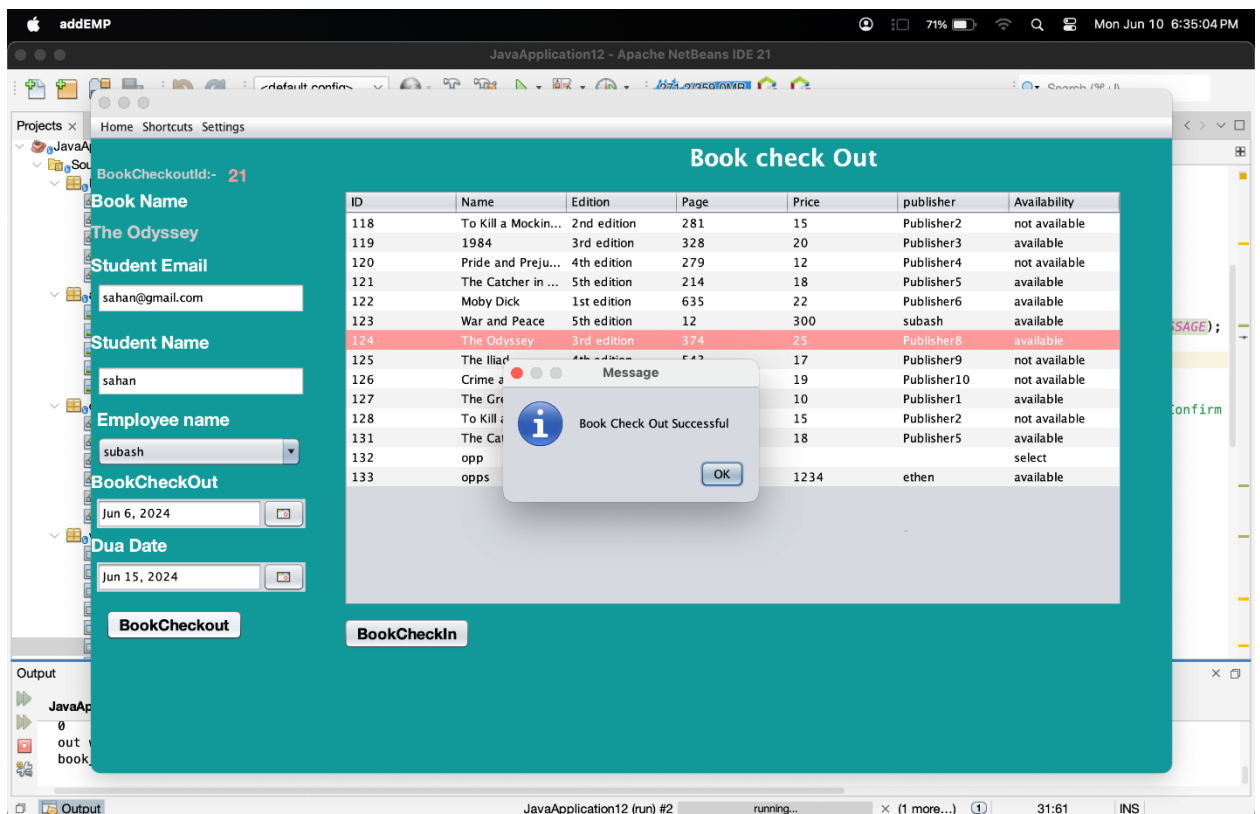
addEMP
71%
Mon Jun 10 6:35:04 PM
JavaApplication12 - Apache NetBeans IDE 21
<default config>
Search (⌘+I)
Projects ×
JavaAp
Sou
Home Shortcuts Settings
Book check Out
BookCheckoutId:- 21
Book Name
The Odyssey
Student Email
sahan@gmail.com
Student Name
sahan
Employee name
subash
BookCheckOut
Jun 6, 2024
Dua Date
Jun 15, 2024
BookCheckout

| ID | Name | Edition | Page | Price | publisher | Availability |
|---|---|---|---|---|---|---|
| 118 | To Kill a Mockin... | 2nd edition | 281 | 15 | Publisher2 | not available |
| 119 | 1984 | 3rd edition | 328 | 20 | Publisher3 | available |
| 120 | Pride and Preju... | 4th edition | 279 | 12 | Publisher4 | not available |
| 121 | The Catcher in ... | 5th edition | 214 | 18 | Publisher5 | available |
| 122 | Moby Dick | 1st edition | 635 | 22 | Publisher6 | available |
| 123 | War and Peace | 5th edition | 12 | 300 | subash | available |
| 124 | The Odyssey | 3rd edition | 374 | 25 | Publisher8 | available |
| 125 | The Iliad | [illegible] | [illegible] | 17 | Publisher9 | not available |
| 126 | Crime a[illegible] | | | 19 | Publisher10 | not available |
| 127 | The Gre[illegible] | | | 10 | Publisher1 | available |
| 128 | To Kill a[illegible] | | | 15 | Publisher2 | not available |
| 131 | The Cat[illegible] | | | 18 | Publisher5 | available |
| 132 | opp | | | | | select |
| 133 | opps | | | 1234 | ethen | available |

Message
Book Check Out Successful
OK
BookCheckIn
SSAGE);
Confirm
Output
JavaAp
0
out
book
Output
JavaApplication12 (run) #2
running...
(1 more...)
31:61
INS